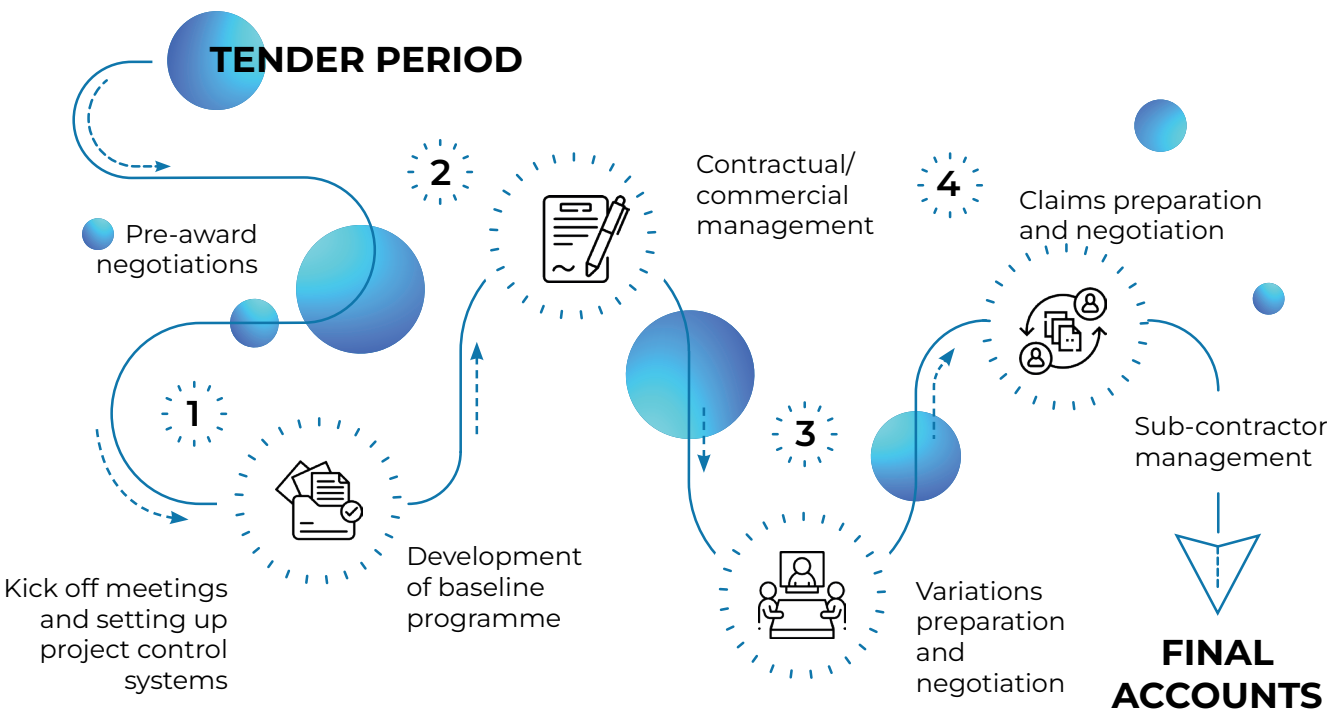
TENDER PERIOD

Pre-award negotiations

1

Kick off meetings and setting up project control systems

Development of baseline programme

2

Contractual/ commercial management

3

Variations preparation and negotiation

4

Claims preparation and negotiation

Sub-contractor management

FINAL ACCOUNTS